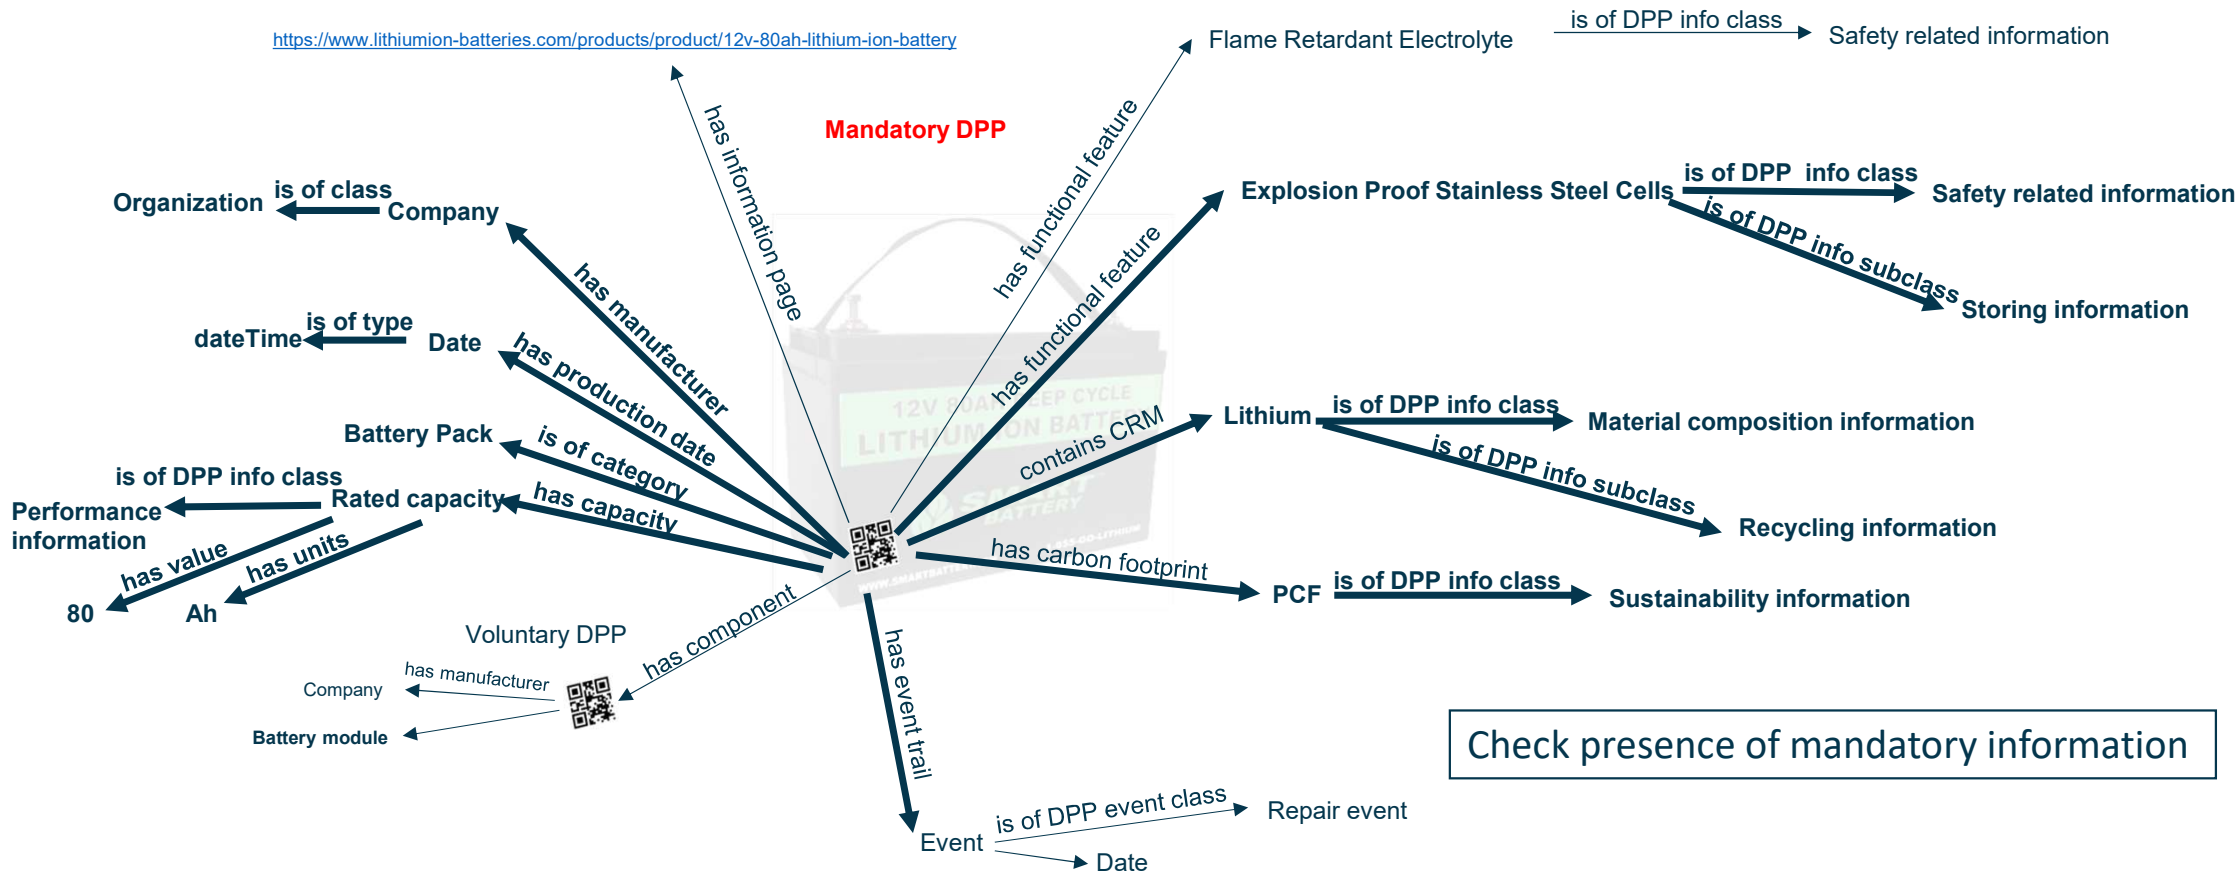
https://www.lithiumion-batteries.com/products/product/12v-80ah-lithium-ion-battery

Flame Retardant Electrolyte
is of DPP info class
Safety related information

Mandatory DPP

has information page
has functional feature

Organization
is of class
Company

Explosion Proof Stainless Steel Cells
is of DPP info class
Safety related information
is of DPP info subclass
Storing information

has manufacturer
has functional feature

dateTime
is of type
Date
has production date

Battery Pack
is of category

is of DPP info class
Performance information
Rated capacity
has capacity

Lithium
contains CRM
is of DPP info class
Material composition information
is of DPP info subclass
Recycling information

has value
has units
80
Ah

has carbon footprint
PCF
is of DPP info class
Sustainability information

Voluntary DPP
has component
has manufacturer
Company
Battery module

has event trail

Check presence of mandatory information

Event
is of DPP event class
Repair event
Date